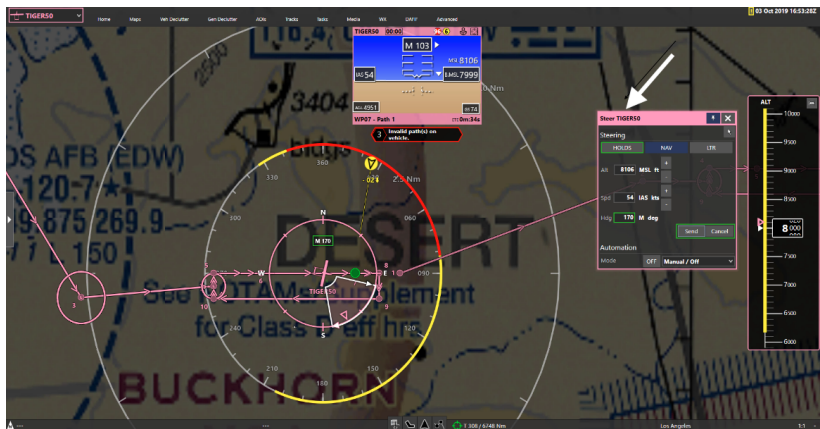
TIGER50
Home Maps Veh Declutter Gen Declutter AOIs Tracks Tasks Media Wx DAFIF Advanced
03 Oct 2019 16:53:28Z

TIGER50 00:06
M 103
MSL 8106
IAS 54
EMSL 7999
AGL 4951
74
WP07 - Path 1
0m:34s
3 Invalid path(s) on vehicle.

3404
DS AFB (EDW)
120.7
875 269.9
150
DESERT
BUCKHORN
for Class
See NOTAMs/Supplement
10 Nm
2.5 Nm
-021
330
300
240
060
090
N
W
E
S
M 170
TIGER50
3
10
8
9

Steer TIGER50
Steering
HOLDS NAV LTR
Alt 8106 MSL ft
Spd 54 IAS kts
Hdg 170 M deg
Send Cancel
Automation
Mode OFF Manual / Off

ALT
10000
9500
9000
8500
8000
7500
7000
6500
6000

1 308 / 6748 Nm
Los Angeles
1:1